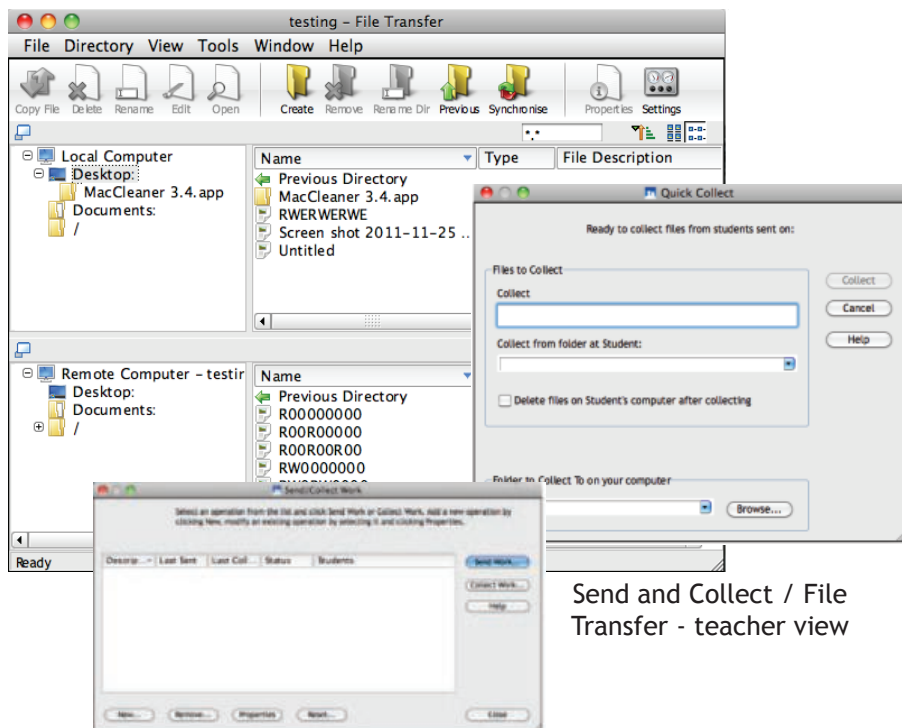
testing – File Transfer

File Directory View Tools Window Help

Copy File Delete Rename Edit Open Create Remove Rename Dir Previous Synchronise Properties Settings

Local Computer
Desktop:
MacCleaner 3.4.app
Documents:
/

| Name | Type | File Description |
|---|---|---|
| Previous Directory | | |
| MacCleaner 3.4.app | | |
| RWERWERWE | | |
| Screen shot 2011-11-25 .. | | |
| Untitled | | |

Remote Computer – testir
Desktop:
Documents:
/

| Name |
|---|
| Previous Directory |
| R00000000 |
| R00R00000 |
| R00R00R00 |
| RW0000000 |

Ready

Quick Collect

Ready to collect files from students sent on:

Files to Collect
Collect
Collect from folder at Student:
Delete files on Student's computer after collecting

Folder to Collect To on your computer
Browse...

Collect
Cancel
Help

Send/Collect Work

Select an operation from the list and click Send Work or Collect Work. Add a new operation by clicking New, modify an existing operation by selecting it and clicking Properties.

| Descrip... | Last Sent | Last Col... | Status | Students |
|---|---|---|---|---|

Send Work...
Collect Work...
Help

New... Remove... Properties Reset... Close

Send and Collect / File Transfer - teacher view